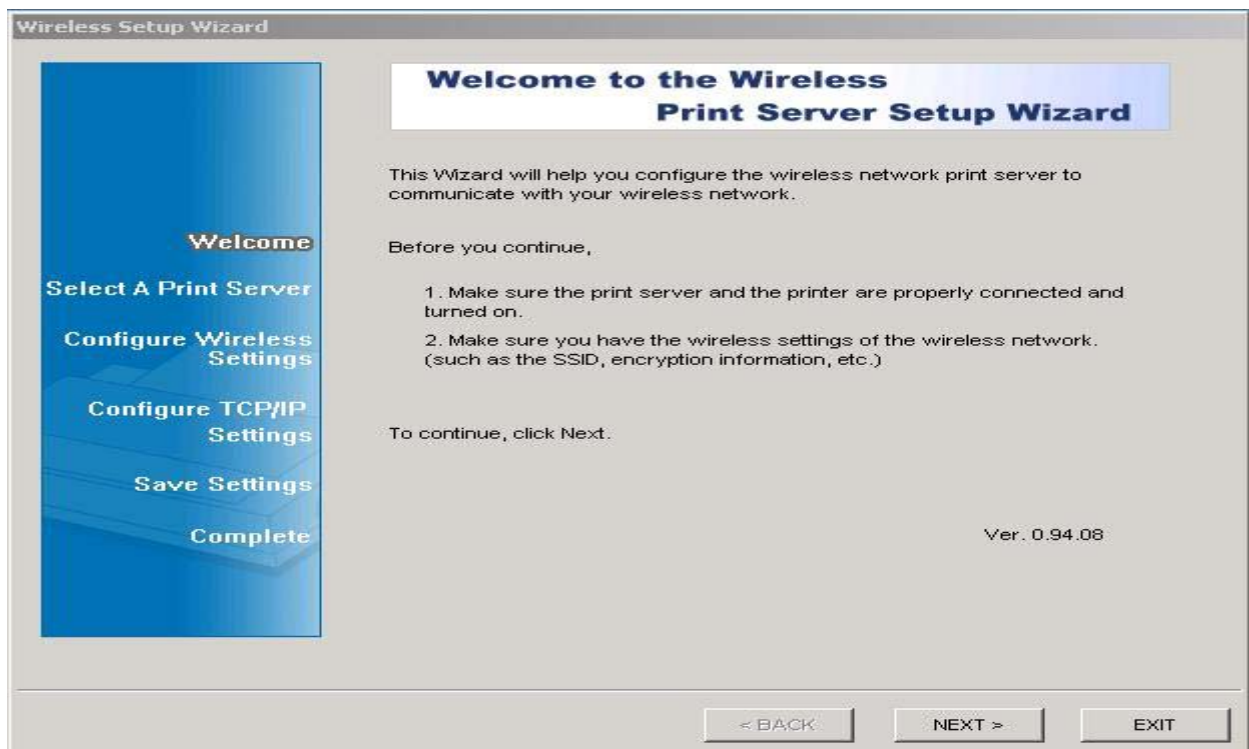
Wireless Setup Wizard

Welcome
Select A Print Server
Configure Wireless Settings
Configure TCP/IP Settings
Save Settings
Complete

Welcome to the Wireless Print Server Setup Wizard

This Wizard will help you configure the wireless network print server to communicate with your wireless network.

Before you continue,

1. Make sure the print server and the printer are properly connected and turned on.

2. Make sure you have the wireless settings of the wireless network. (such as the SSID, encryption information, etc.)

To continue, click Next.

Ver. 0.94.08

< BACK
NEXT >
EXIT